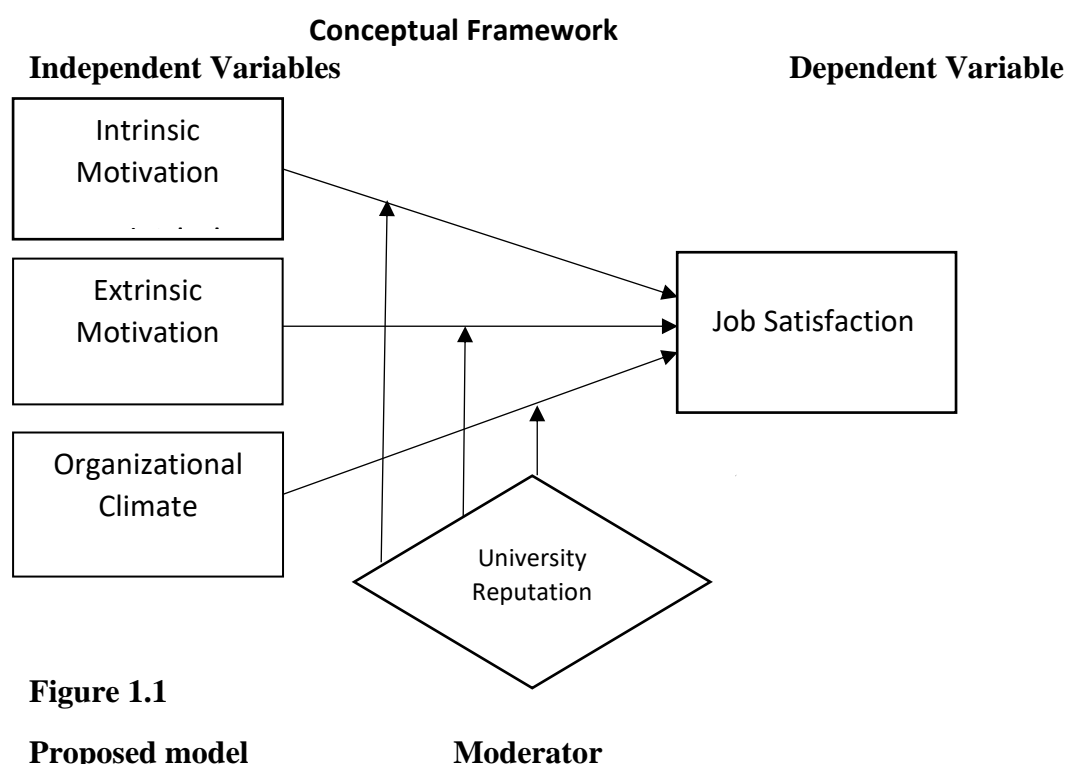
Conceptual Framework

Independent Variables

Dependent Variable

Intrinsic Motivation

Extrinsic Motivation

Organizational Climate

Job Satisfaction

University Reputation

Figure 1.1

Proposed model

Moderator